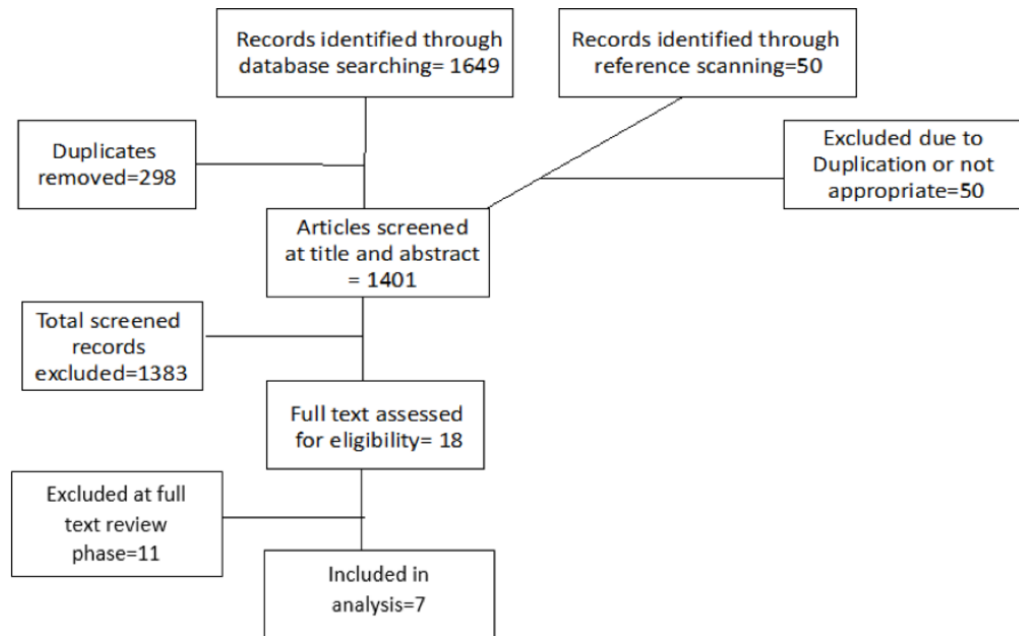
Records identified through database searching= 1649

Records identified through reference scanning=50

Duplicates removed=298

Excluded due to Duplication or not appropriate=50

Articles screened at title and abstract = 1401

Total screened records excluded=1383

Full text assessed for eligibility= 18

Excluded at full text review phase=11

Included in analysis=7